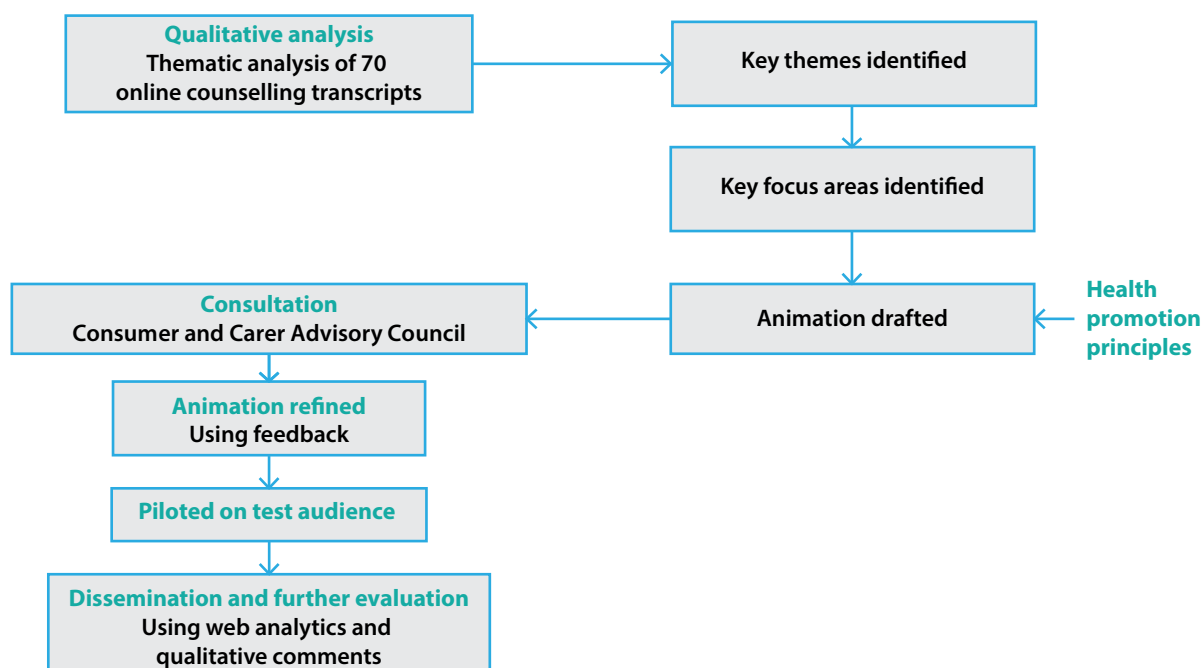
Qualitative analysis
Thematic analysis of 70 online counselling transcripts

Key themes identified

Key focus areas identified

Animation drafted

Health promotion principles

Consultation
Consumer and Carer Advisory Council

Animation refined
Using feedback

Piloted on test audience

Dissemination and further evaluation
Using web analytics and qualitative comments